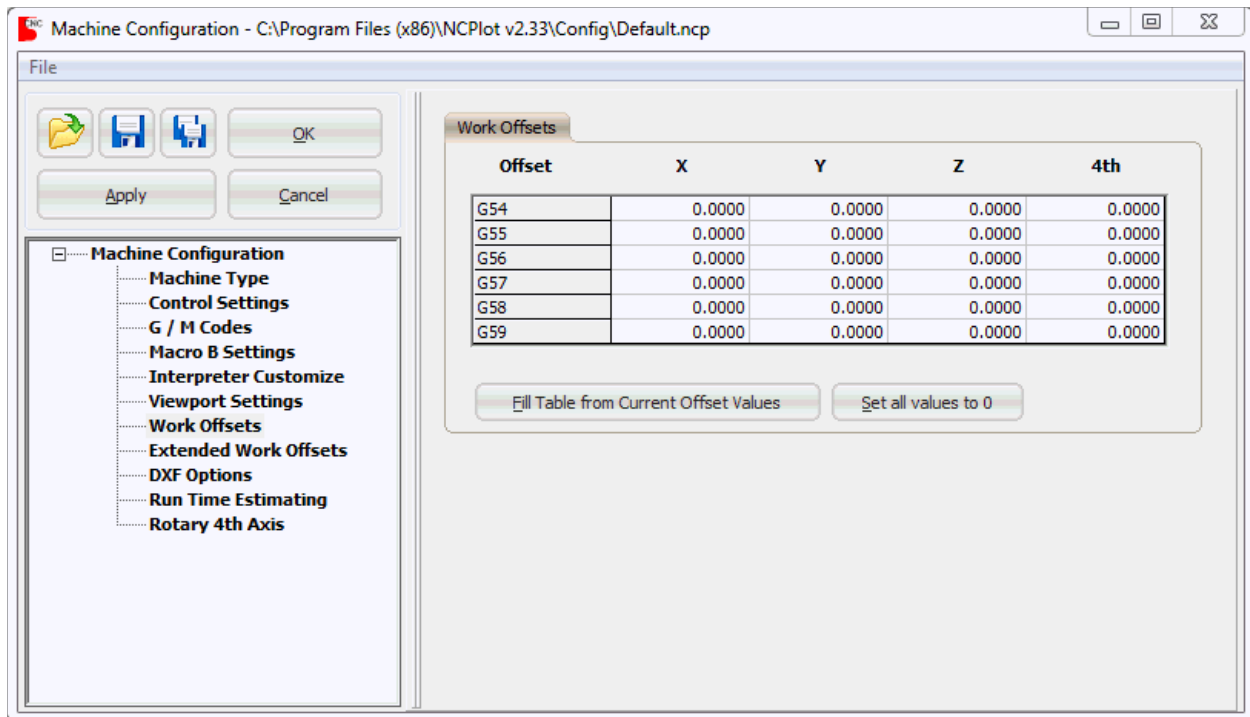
Machine Configuration - C:\Program Files (x86)\NCPlot v2.33\Config\Default.ncp

File

OK

Apply

Cancel

Machine Configuration
Machine Type
Control Settings
G / M Codes
Macro B Settings
Interpreter Customize
Viewport Settings
Work Offsets
Extended Work Offsets
DXF Options
Run Time Estimating
Rotary 4th Axis

Work Offsets

| Offset | X | Y | Z | 4th |
|---|---|---|---|---|
| G54 | 0.0000 | 0.0000 | 0.0000 | 0.0000 |
| G55 | 0.0000 | 0.0000 | 0.0000 | 0.0000 |
| G56 | 0.0000 | 0.0000 | 0.0000 | 0.0000 |
| G57 | 0.0000 | 0.0000 | 0.0000 | 0.0000 |
| G58 | 0.0000 | 0.0000 | 0.0000 | 0.0000 |
| G59 | 0.0000 | 0.0000 | 0.0000 | 0.0000 |

Fill Table from Current Offset Values

Set all values to 0